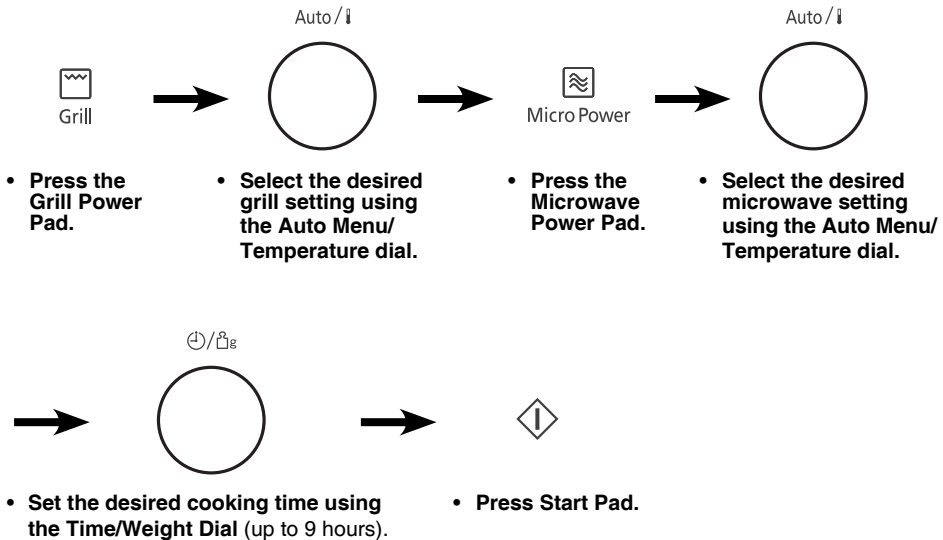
Grill

Auto/

Micro Power

Auto/

• Press the Grill Power Pad.

• Select the desired grill setting using the Auto Menu/ Temperature dial.

• Press the Microwave Power Pad.

• Select the desired microwave setting using the Auto Menu/ Temperature dial.

• Set the desired cooking time using the Time/Weight Dial (up to 9 hours).

• Press Start Pad.